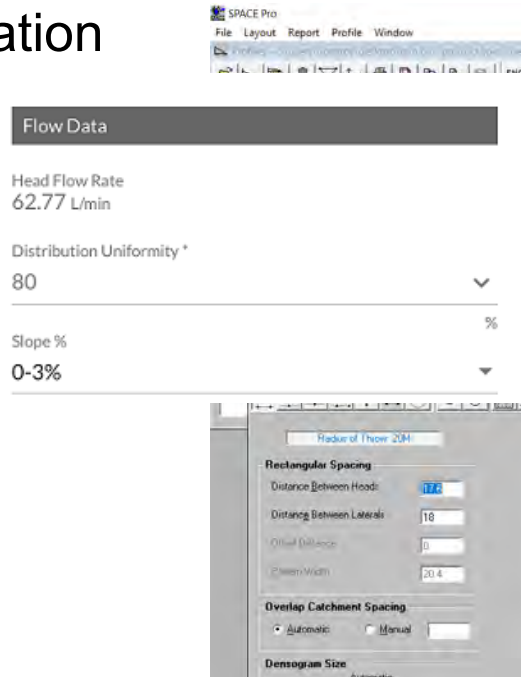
ation

SPACE Pro
File Layout Report Profile Window

Flow Data

Head Flow Rate
62.77 L/min

Distribution Uniformity *
80

%

Slope %
0-3%

Radius of Throw 20M

Rectangular Spacing
Distance Between Heads 17.6
Distance Between Laterals 18
Offset Distance 0
Pattern Width 20.4

Overlap Catchment Spacing
Automatic Manual

Densogram Size
Automatic